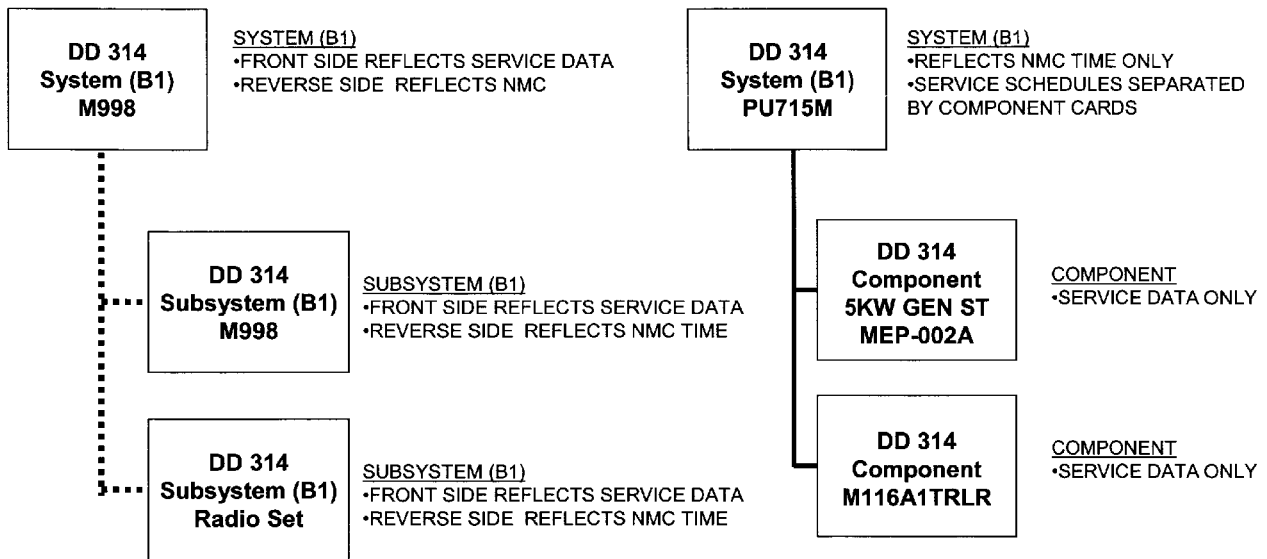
DD 314
System (B1)
M998

SYSTEM (B1)
•FRONT SIDE REFLECTS SERVICE DATA
•REVERSE SIDE REFLECTS NMC

DD 314
System (B1)
PU715M

SYSTEM (B1)
•REFLECTS NMC TIME ONLY
•SERVICE SCHEDULES SEPARATED BY COMPONENT CARDS

DD 314
Subsystem (B1)
M998

SUBSYSTEM (B1)
•FRONT SIDE REFLECTS SERVICE DATA
•REVERSE SIDE REFLECTS NMC TIME

DD 314
Component
5KW GEN ST
MEP-002A

COMPONENT
•SERVICE DATA ONLY

DD 314
Subsystem (B1)
Radio Set

SUBSYSTEM (B1)
•FRONT SIDE REFLECTS SERVICE DATA
•REVERSE SIDE REFLECTS NMC TIME

DD 314
Component
M116A1TRLR

COMPONENT
•SERVICE DATA ONLY